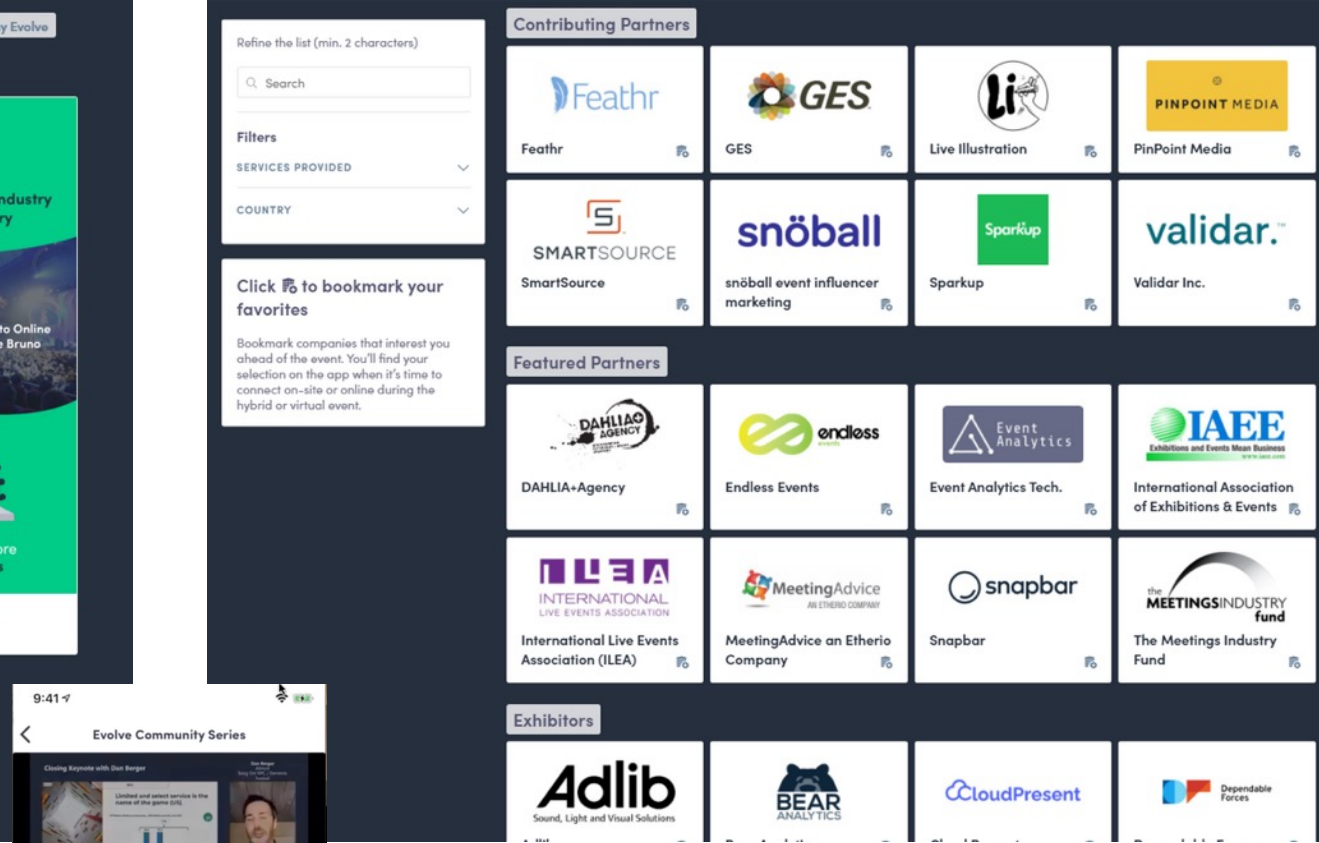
y Evolve

ndustry
ry

to Online
e Bruno

ore
s

9:41

Evolve Community Series

Closing Keynote with Dan Berger

Limited and select service is the name of the game (US)

Refine the list (min. 2 characters)

Search

Filters

SERVICES PROVIDED

COUNTRY

Click to bookmark your favorites

Bookmark companies that interest you ahead of the event. You'll find your selection on the app when it's time to connect on-site or online during the hybrid or virtual event.

Contributing Partners

Feathr

Feathr

GES

GES

Live Illustration

PINPOINT MEDIA

PinPoint Media

SMARTSOURCE

SmartSource

snöball

snöball event influencer marketing

Sparkup

Sparkup

validar.

Validar Inc.

Featured Partners

DAHLIA AGENCY

DAHLIA+Agency

endless

Endless Events

Event Analytics

Event Analytics Tech.

IAEE

Exhibitions and Events Mean Business

International Association of Exhibitions & Events

ILEA

INTERNATIONAL LIVE EVENTS ASSOCIATION

International Live Events Association (ILEA)

MeetingAdvice

AN ETHERIO COMPANY

MeetingAdvice an Etherio Company

snapbar

Snapbar

the MEETINGSINDUSTRY fund

The Meetings Industry Fund

Exhibitors

Adlib

Sound, Light and Visual Solutions

BEAR ANALYTICS

CloudPresent

Dependable Forces